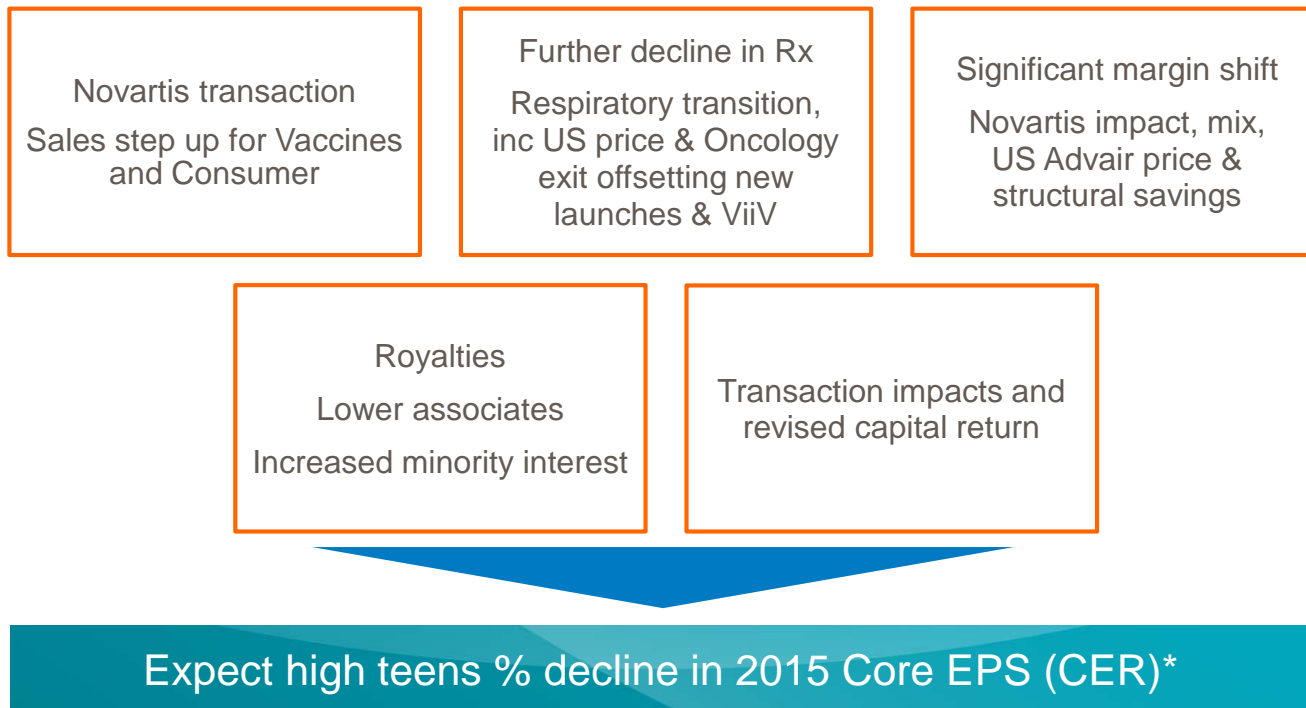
Novartis transaction

Sales step up for Vaccines and Consumer

Further decline in Rx

Respiratory transition, inc US price & Oncology exit offsetting new launches & ViiV

Significant margin shift

Novartis impact, mix, US Advair price & structural savings

Royalties

Lower associates

Increased minority interest

Transaction impacts and revised capital return

Expect high teens % decline in 2015 Core EPS (CER)*